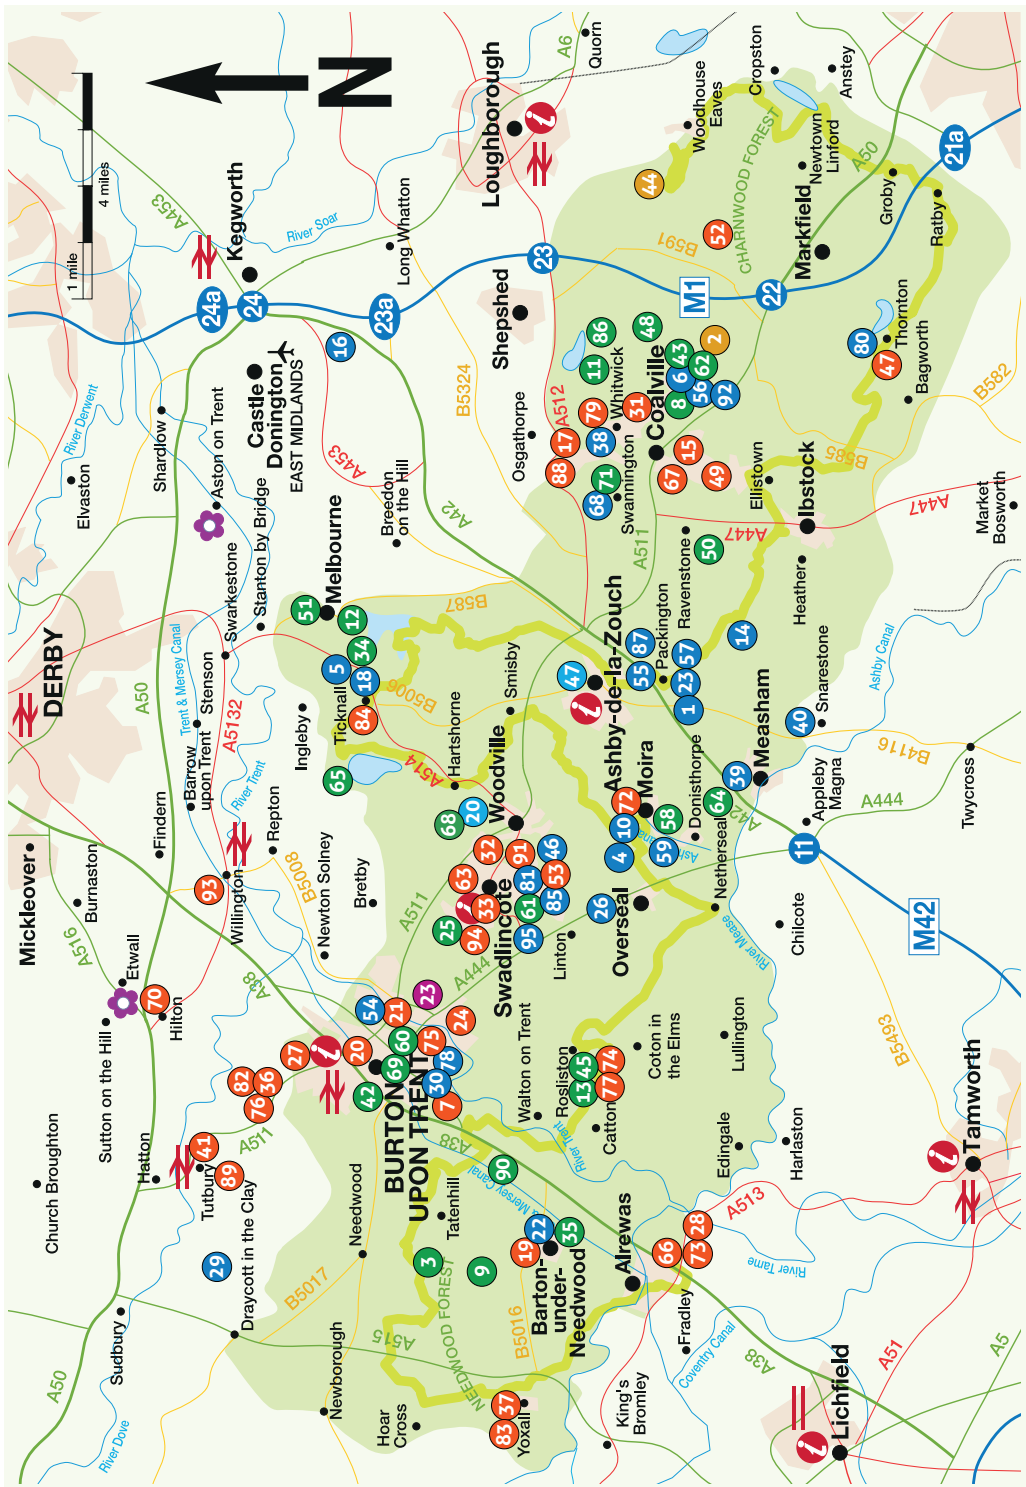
N

1 mile
4 miles

DERBY
Mickleover
Burnaston
Etwall
Hilton
Sutton on the Hill
Church Broughton
Hatton
Tutbury
Draycott in the Clay
Sudbury
Needwood
Newborough
Hoar Cross
Yoxall
Barton-under-Needwood
Alrewas
Fradley
King's Bromley
Lichfield
Tamworth
Harlaston
Edingale
Catton
Rosliston
Coton in the Elms
Lullington
Walton on Trent
Linton
Overseal
Chilcote
Netherseal
Donisthorpe
Moira
Measham
Appleby Magna
Twycross
Sharestone
Heather
Ibstock
Ellistown
Market Bosworth
Bagworth
Thornton
Ratby
Groby
Markfield
Newtown Linford
Anstey
Cropston
Woodhouse Eaves
Quorn
Loughborough
Shepshed
Long Whatton
Kegworth
Castle Donington
EAST MIDLANDS
Aston on Trent
Shardlow
Elvaston
Swarkestone
Stanton by Bridge
Stenson
Barrow upon Trent
Findern
Willington
Repton
Newton Solney
Bretby
Ingleby
Ticknall
Melbourne
Breedon on the Hill
Osgathorpe
Whitwick
Coalville
Swannington
Ravenstone
Packington
Ashby-de-la-Zouch
Smisby
Hartshorne
Woodville
Swadlincote
BURTON UPON TRENT
Tatenhill

CHARNWOOD FOREST
NEEDWOOD FOREST

River Soar
River Derwent
River Trent
Trent & Mersey Canal
River Dove
River Mease
Ashby Canal
Coventry Canal
River Tame
Trent & Mersey Canal

M1
M42
A6
A453
A50
A42
A512
B591
B5324
A511
A447
B585
B582
B587
B5006
A514
A444
B4116
A5132
B5008
A516
A38
A511
A513
B5493
B5017
A515
B5016
A51
A5
A453
A50

24a
24
23a
23
22
21a
11

1 2 4 5 6 7 8 9 10 11 12 13 14 15 16 17 18 19 20 21 22 23 24 25 26 27 28 29 30 31 32 33 34 35 36 37 38 39 40 41 42 43 44 45 46 47 48 49 50 51 52 53 54 55 56 57 58 59 60 61 62 63 64 65 66 67 68 69 70 71 72 73 74 75 76 77 78 79 80 81 82 83 84 85 86 87 88 89 90 91 92 93 94 95